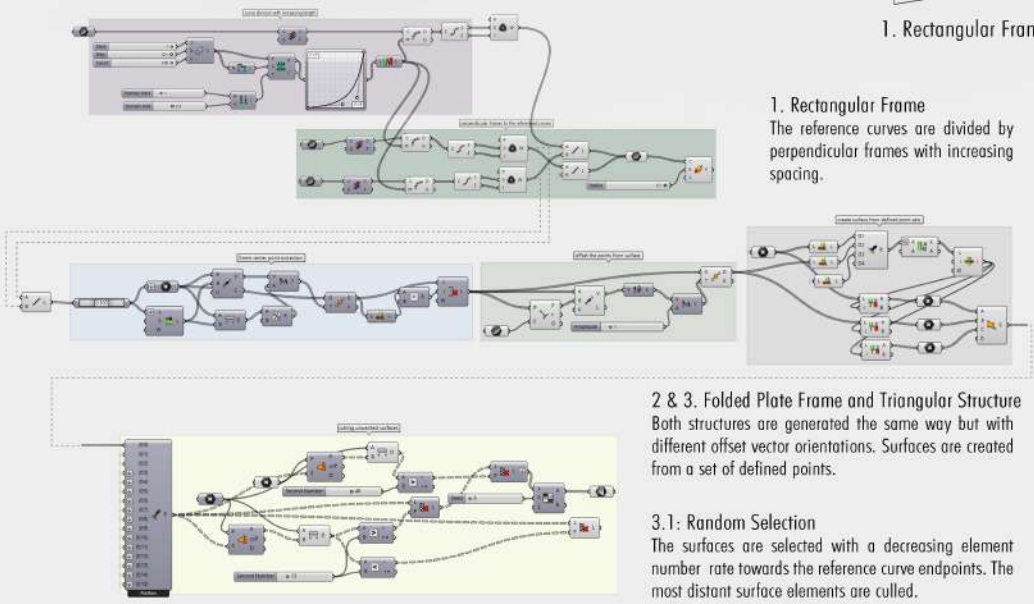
1. Rectangular Fran

curve division with increasing length

perpendicular frames to the reference curves

1. Rectangular Frame
The reference curves are divided by perpendicular frames with increasing spacing.

create surface from defined point sets

frame vector point extraction

offset the points from surface

2 & 3. Folded Plate Frame and Triangular Structure
Both structures are generated the same way but with different offset vector orientations. Surfaces are created from a set of defined points.

culling unwanted surfaces

3.1: Random Selection
The surfaces are selected with a decreasing element number rate towards the reference curve endpoints. The most distant surface elements are culled.